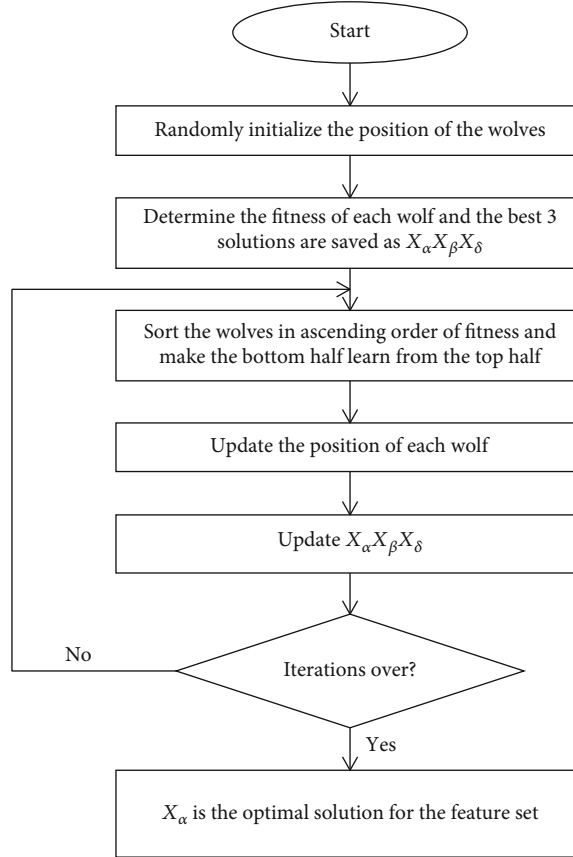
Start

Randomly initialize the position of the wolves

Determine the fitness of each wolf and the best 3 solutions are saved as $X_\alpha X_\beta X_\delta$

Sort the wolves in ascending order of fitness and make the bottom half learn from the top half

Update the position of each wolf

Update $X_\alpha X_\beta X_\delta$

No

Iterations over?

Yes

$X_\alpha$ is the optimal solution for the feature set